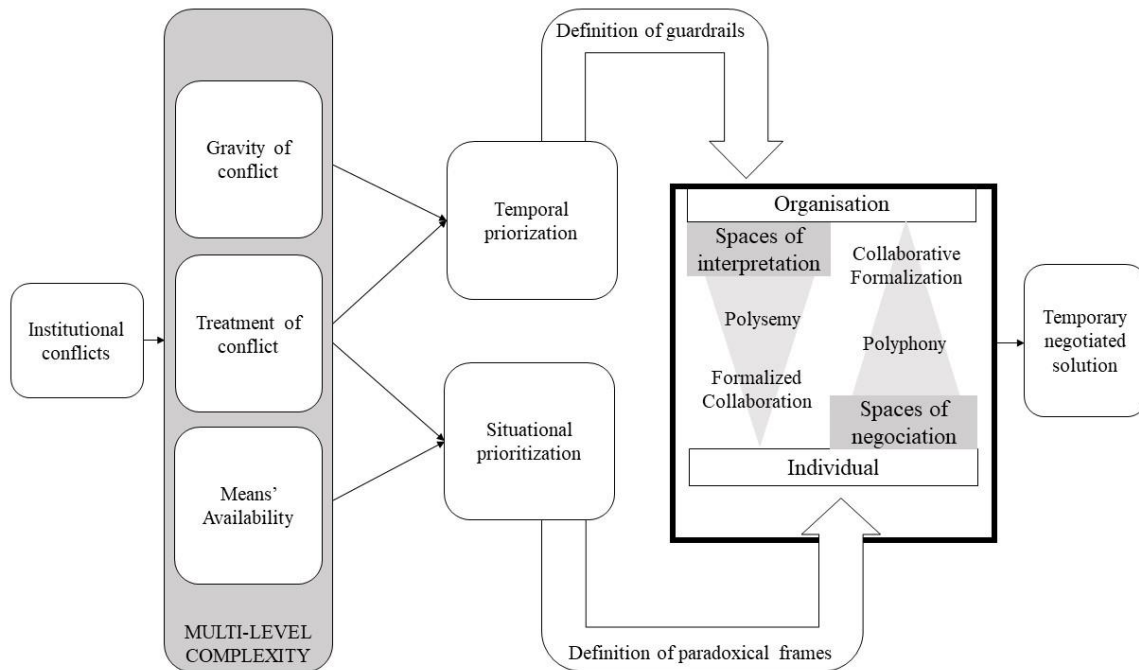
Definition of guardrails

Institutional conflicts

Gravity of conflict

Treatment of conflict

Means' Availability

MULTI-LEVEL COMPLEXITY

Temporal priorization

Situational prioritization

Organisation

Spaces of interpretation

Collaborative Formalization

Polysemy

Polyphony

Formalized Collaboration

Spaces of negociation

Individual

Temporary negotiated solution

Definition of paradoxical frames